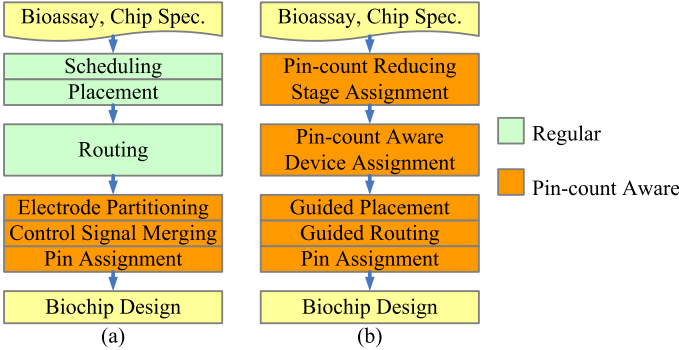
Bioassay, Chip Spec.

Scheduling
Placement

Routing

Electrode Partitioning
Control Signal Merging
Pin Assignment

Biochip Design

(a)

Bioassay, Chip Spec.

Pin-count Reducing Stage Assignment

Pin-count Aware Device Assignment

Guided Placement
Guided Routing
Pin Assignment

Biochip Design

(b)

Regular

Pin-count Aware